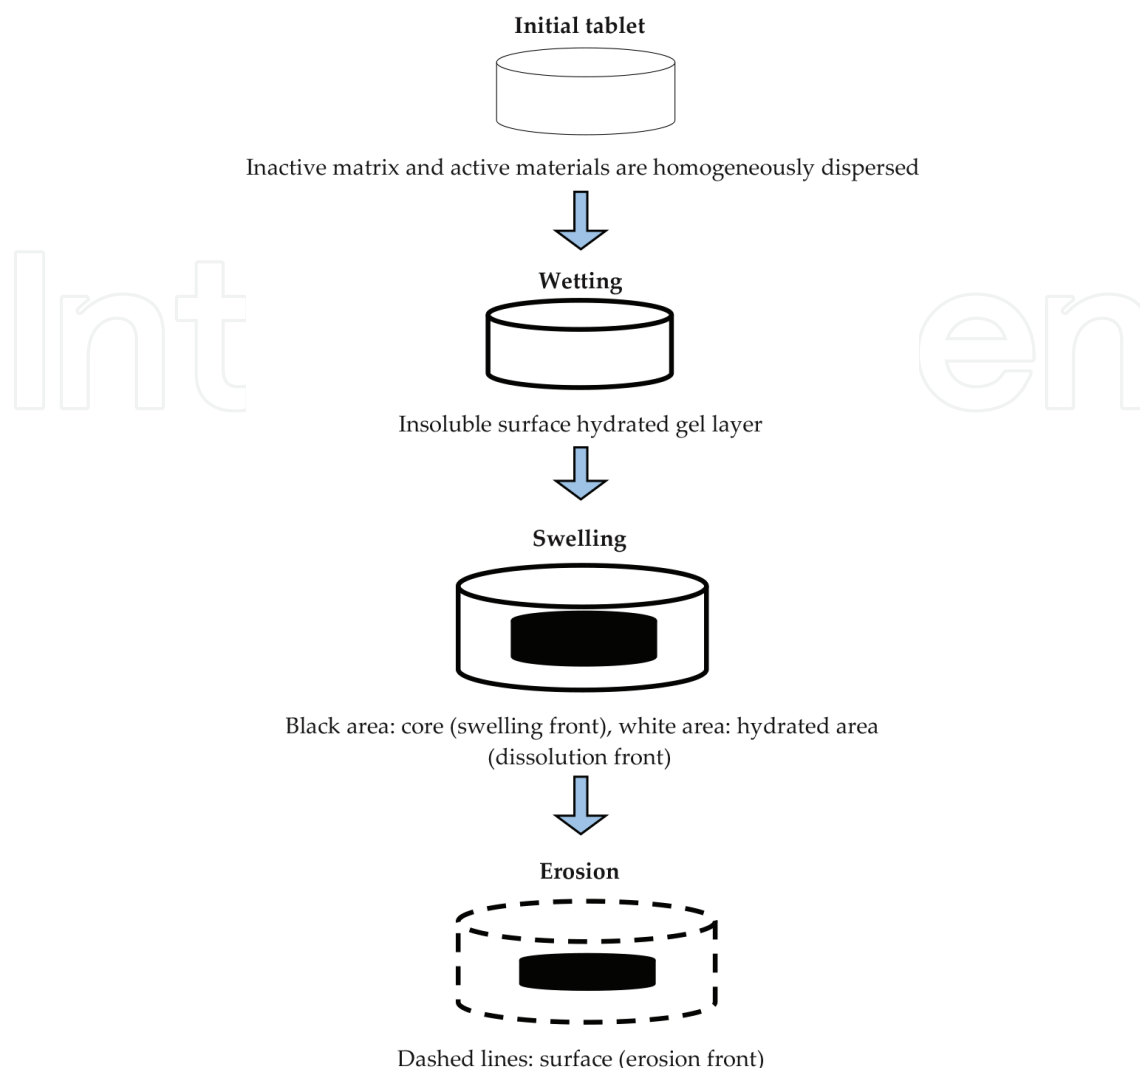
**Initial tablet**

Inactive matrix and active materials are homogeneously dispersed

**Wetting**

Insoluble surface hydrated gel layer

**Swelling**

Black area: core (swelling front), white area: hydrated area (dissolution front)

**Erosion**

Dashed lines: surface (erosion front)